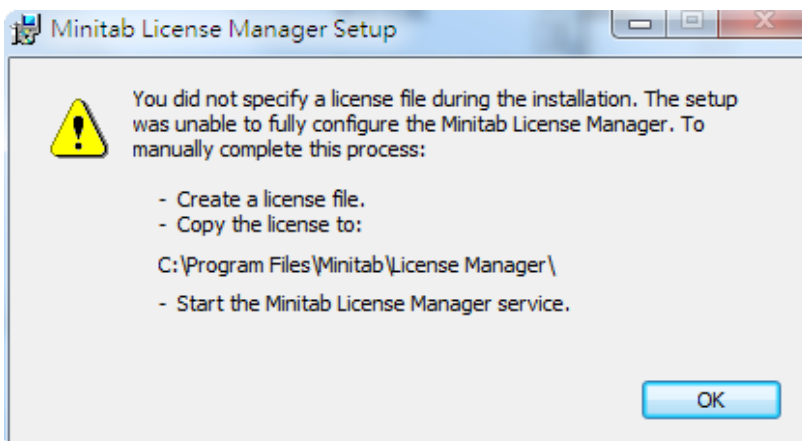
Minitab License Manager Setup

You did not specify a license file during the installation. The setup was unable to fully configure the Minitab License Manager. To manually complete this process:

- Create a license file.
- Copy the license to:

C:\Program Files\Minitab\License Manager\

- Start the Minitab License Manager service.

OK